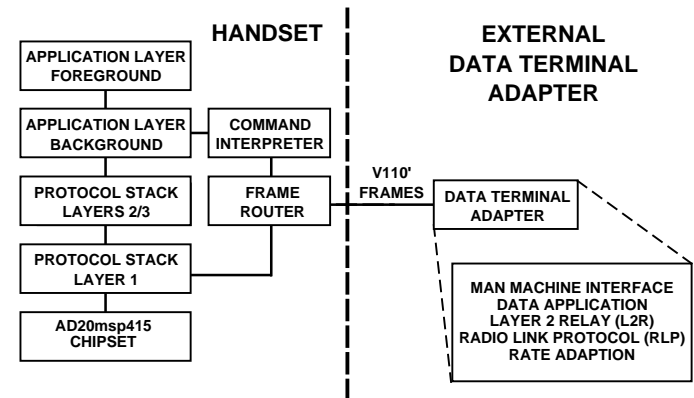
HANDSET

EXTERNAL
DATA TERMINAL
ADAPTER

APPLICATION LAYER
FOREGROUND

APPLICATION LAYER
BACKGROUND

COMMAND
INTERPRETER

PROTOCOL STACK
LAYERS 2/3

FRAME
ROUTER

V110'
FRAMES

DATA TERMINAL
ADAPTER

PROTOCOL STACK
LAYER 1

AD20msp415
CHIPSET

MAN MACHINE INTERFACE
DATA APPLICATION
LAYER 2 RELAY (L2R)
RADIO LINK PROTOCOL (RLP)
RATE ADAPTION